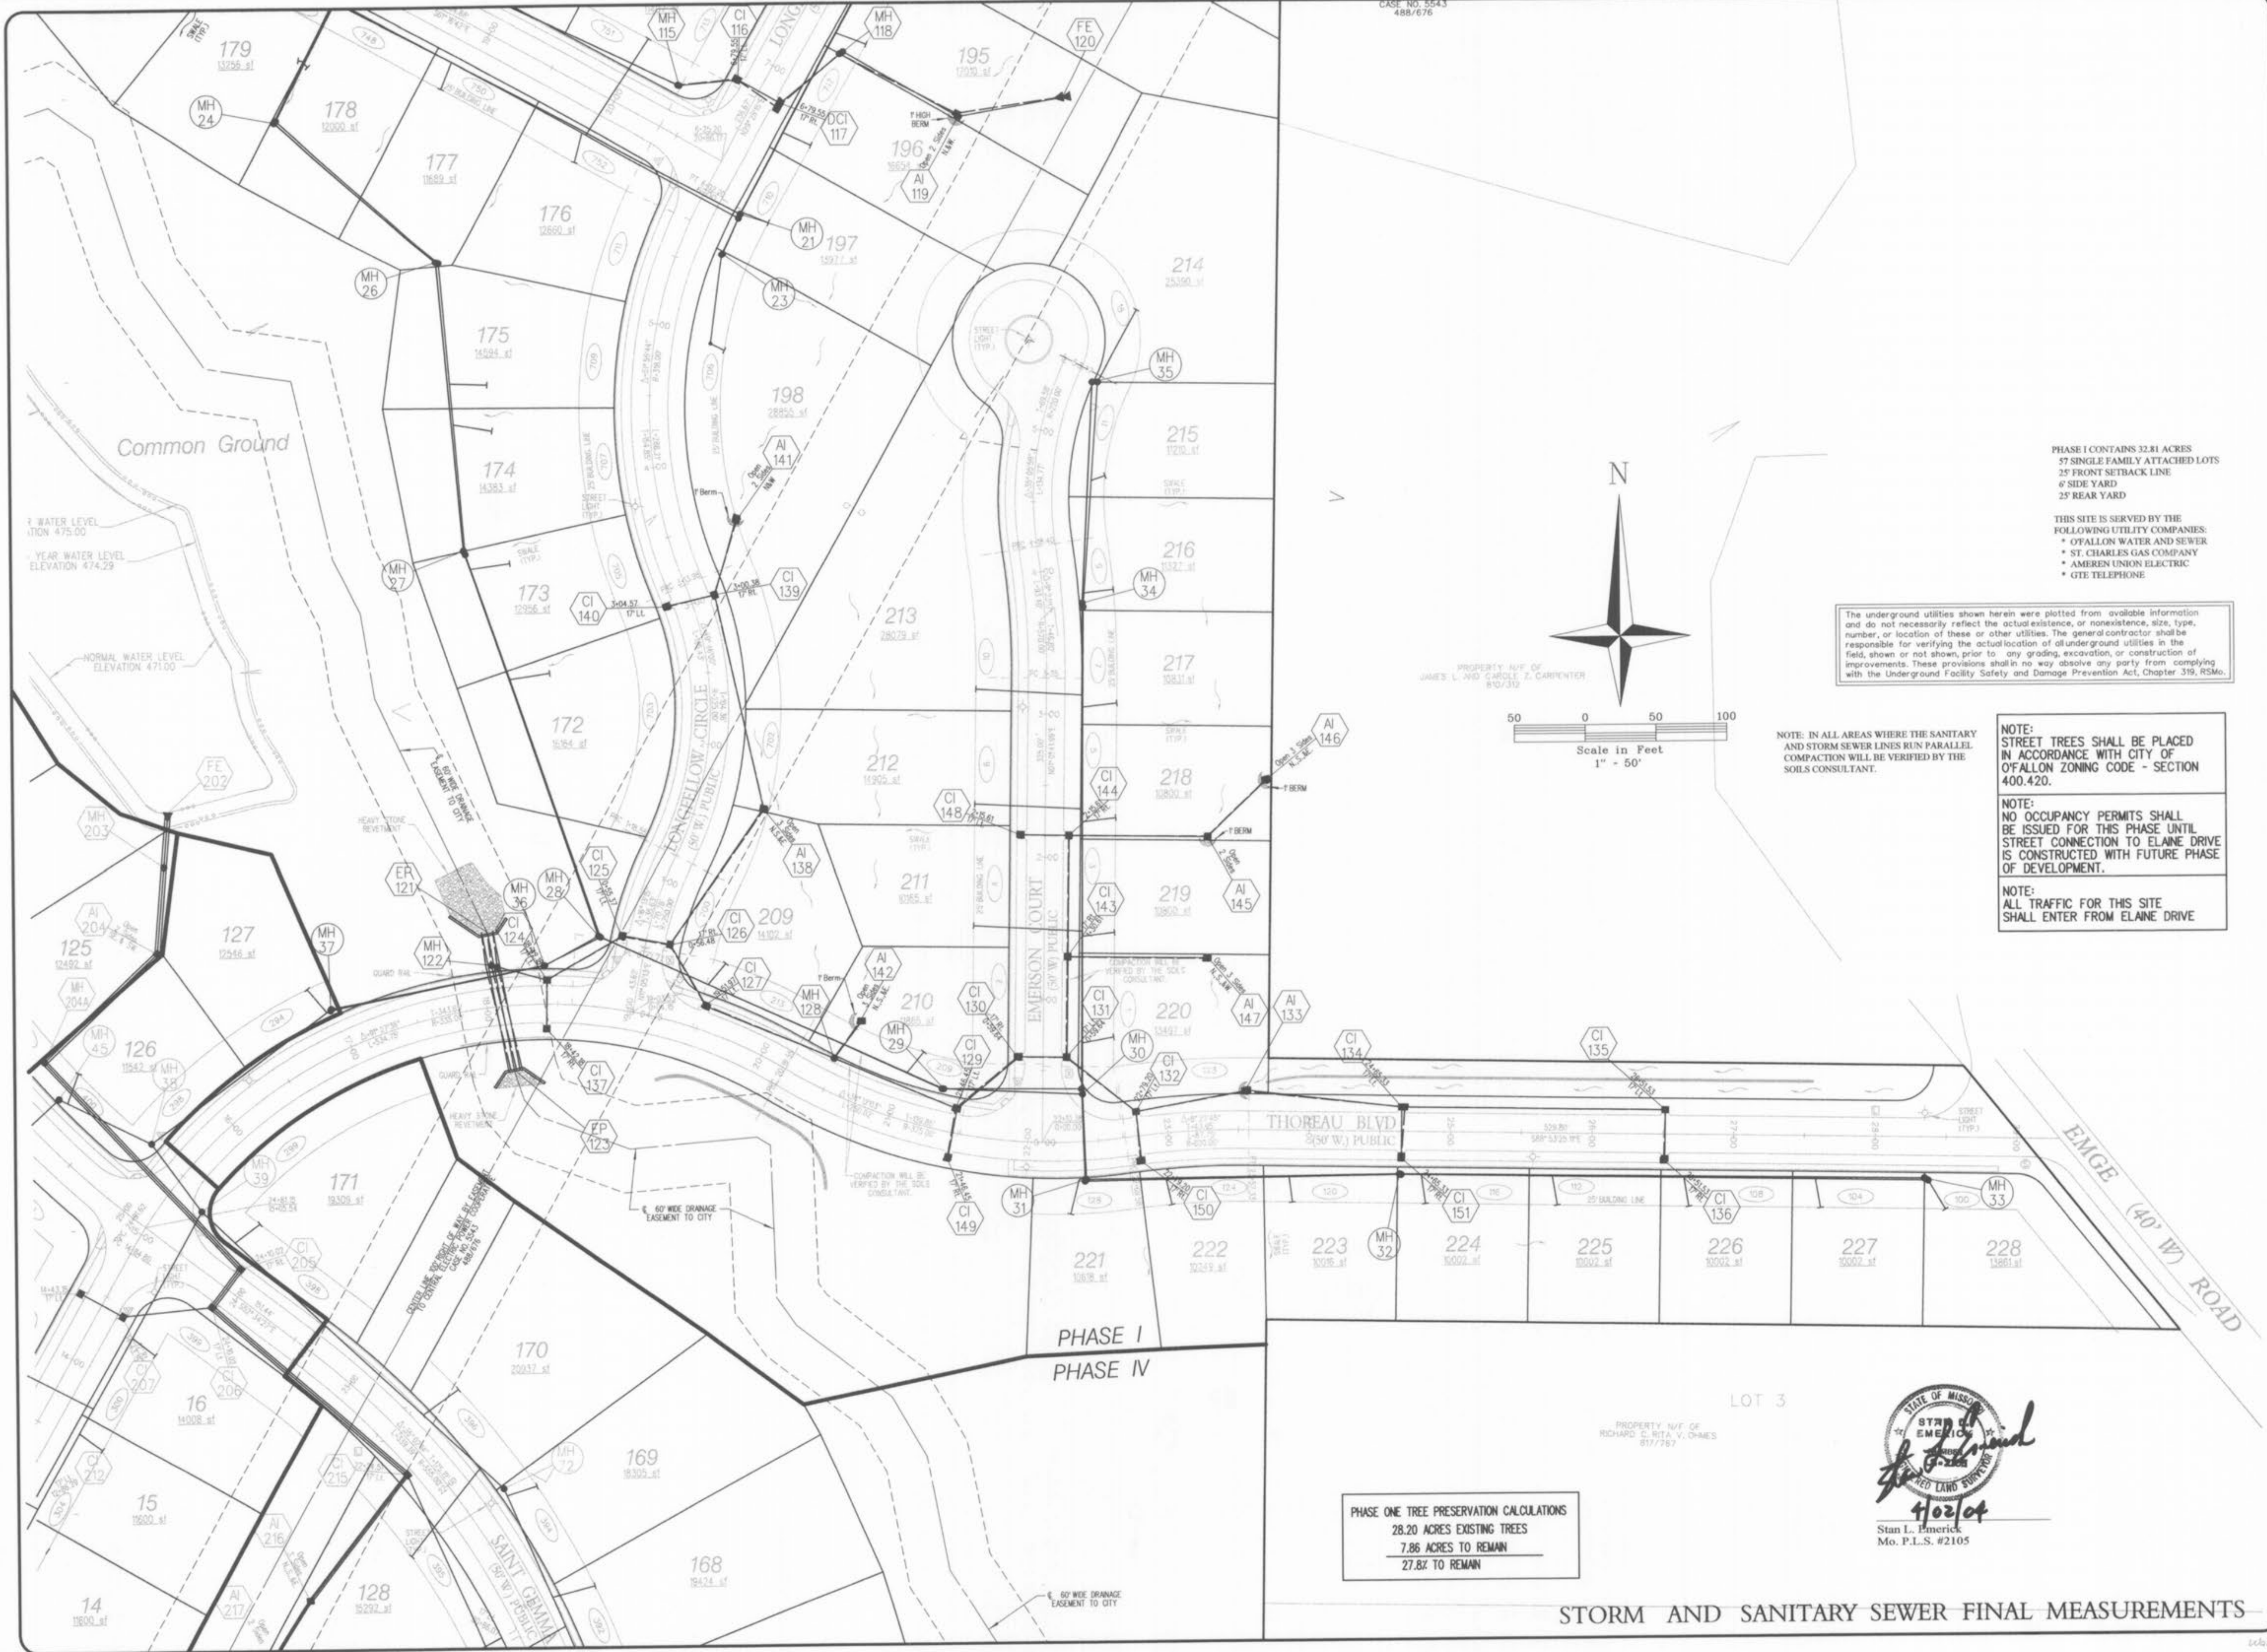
CASE NO. 5543
488/676

PHASE I CONTAINS 32.81 ACRES
57 SINGLE FAMILY ATTACHED LOTS
25' FRONT SETBACK LINE
6' SIDE YARD
25' REAR YARD

THIS SITE IS SERVED BY THE FOLLOWING UTILITY COMPANIES:
* O'FALLON WATER AND SEWER
* ST. CHARLES GAS COMPANY
* AMEREN UNION ELECTRIC
* GTE TELEPHONE

The underground utilities shown herein were plotted from available information and do not necessarily reflect the actual existence, or nonexistence, size, type, number, or location of these or other utilities. The general contractor shall be responsible for verifying the actual location of all underground utilities in the field, shown or not shown, prior to any grading, excavation, or construction of improvements. These provisions shall in no way absolve any party from complying with the Underground Facility Safety and Damage Prevention Act, Chapter 319, RSMo.

N

50 0 50 100
Scale in Feet
1" - 50'

NOTE: IN ALL AREAS WHERE THE SANITARY AND STORM SEWER LINES RUN PARALLEL COMPACTION WILL BE VERIFIED BY THE SOILS CONSULTANT.

NOTE:
STREET TREES SHALL BE PLACED IN ACCORDANCE WITH CITY OF O'FALLON ZONING CODE - SECTION 400.420.

NOTE:
NO OCCUPANCY PERMITS SHALL BE ISSUED FOR THIS PHASE UNTIL STREET CONNECTION TO ELAINE DRIVE IS CONSTRUCTED WITH FUTURE PHASE OF DEVELOPMENT.

NOTE:
ALL TRAFFIC FOR THIS SITE SHALL ENTER FROM ELAINE DRIVE

PROPERTY N/F OF JAMES L. AND CAROLE J. CARPENTER 810/312

Common Ground

LONGFELLOW CIRCLE (50' W.) PUBLIC
EMERSON COURT (50' W.) PUBLIC
THOREAU BLVD (50' W.) PUBLIC
EMGE (40' W) ROAD
SAINT GEMMA (50' W.) PUBLIC

179 13256 sf
178 12200 sf
177 11689 sf
176 12660 sf
175 14594 sf
174 14383 sf
173 12956 sf
172 16184 sf
195 17010 sf
196 16654 sf
197 14977 sf
198 28855 sf
213 28079 sf
212 14905 sf
211 10165 sf
210 10865 sf
209 14102 sf
214 25390 sf
215 11210 sf
216 11327 sf
217 10831 sf
218 10800 sf
219 10800 sf
220 13497 sf
221 10618 sf
222 10249 sf
223 10016 sf
224 10002 sf
225 10002 sf
226 10002 sf
227 10002 sf
228 13661 sf
127 12546 sf
125 12492 sf
126 11562 sf
171 19309 sf
170 20937 sf
169 18305 sf
168 19424 sf
16 14008 sf
15 11600 sf
14 11600 sf
128 15292 sf

MH 115, CI 116, MH 118, FE 120, MH 24, DCI 117, AI 119, MH 21, MH 23, MH 26, MH 35, AI 141, MH 27, CI 140, CI 139, MH 34, AI 146, FE 202, MH 203, CI 148, CI 144, AI 138, ER 121, MH 36, MH 28, CI 125, CI 126, CI 143, AI 145, AI 204, MH 37, MH 122, CI 124, CI 127, AI 142, MH 128, CI 130, CI 131, AI 147, AI 133, MH 204A, MH 45, MH 38, MH 29, CI 129, MH 30, CI 132, CI 134, CI 135, CI 137, FP 123, MH 39, MH 31, CI 149, CI 150, MH 32, CI 151, CI 136, MH 33, CI 205, CI 207, CI 206, MH 72, CI 212, CI 215, AI 216, AI 217

STREET LIGHT (TYP.)
SWALE (TYP.)
25' BUILDING LINE
1' HIGH BERM
1' Berm
Open 2 Sides R.&W.
Open 3 Sides R.S.&E.
HEAVY STONE REVETMENT
GUARD RAIL
10' WIDE DRAINAGE EASEMENT TO CITY
60' WIDE DRAINAGE EASEMENT TO CITY
COMPACTION WILL BE VERIFIED BY THE SOILS CONSULTANT
CENTER LINE 100' RIGHT OF WAY EASEMENT TO CENTRAL ELECTRIC POWER COOPERATIVE CASE NO. 5543 488/676
NORMAL WATER LEVEL ELEVATION 471.00
YEAR WATER LEVEL ELEVATION 474.29
WATER LEVEL ...TION 475.00

PHASE I
PHASE IV

LOT 3
PROPERTY N/F OF RICHARD C. RITA V. OHMES 817/767

PHASE ONE TREE PRESERVATION CALCULATIONS
28.20 ACRES EXISTING TREES
7.86 ACRES TO REMAIN
27.8% TO REMAIN

STATE OF MISSOURI
STAN L. EMERICK
PROFESSIONAL LAND SURVEYOR
4/02/04
Stan L. Emerick
Mo. P.L.S. #2105

STORM AND SANITARY SEWER FINAL MEASUREMENTS